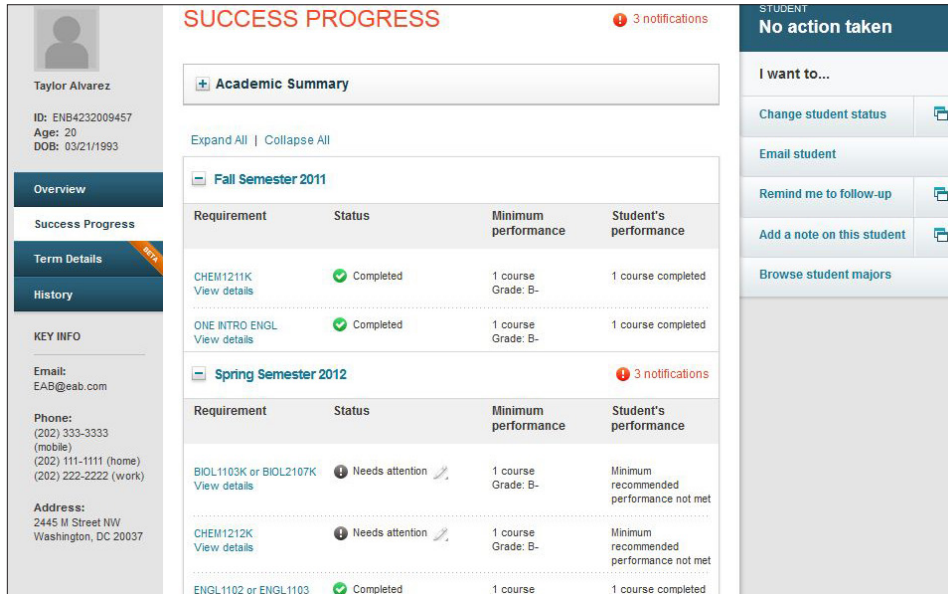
Taylor Alvarez

ID: ENB4232009457
Age: 20
DOB: 03/21/1993

Overview
Success Progress
Term Details BETA
History

KEY INFO

Email:
EAB@eab.com

Phone:
(202) 333-3333 (mobile)
(202) 111-1111 (home)
(202) 222-2222 (work)

Address:
2445 M Street NW
Washington, DC 20037

SUCCESS PROGRESS

3 notifications

+ Academic Summary

Expand All | Collapse All

− Fall Semester 2011

| Requirement | Status | Minimum performance | Student's performance |
|---|---|---|---|
| CHEM1211K View details | Completed | 1 course Grade: B- | 1 course completed |
| ONE INTRO ENGL View details | Completed | 1 course Grade: B- | 1 course completed |

− Spring Semester 2012

3 notifications

| Requirement | Status | Minimum performance | Student's performance |
|---|---|---|---|
| BIOL1103K or BIOL2107K View details | Needs attention | 1 course Grade: B- | Minimum recommended performance not met |
| CHEM1212K View details | Needs attention | 1 course Grade: B- | Minimum recommended performance not met |
| ENGL1102 or ENGL1103 | Completed | 1 course | 1 course completed |

STUDENT
No action taken

I want to...

Change student status
Email student
Remind me to follow-up
Add a note on this student
Browse student majors